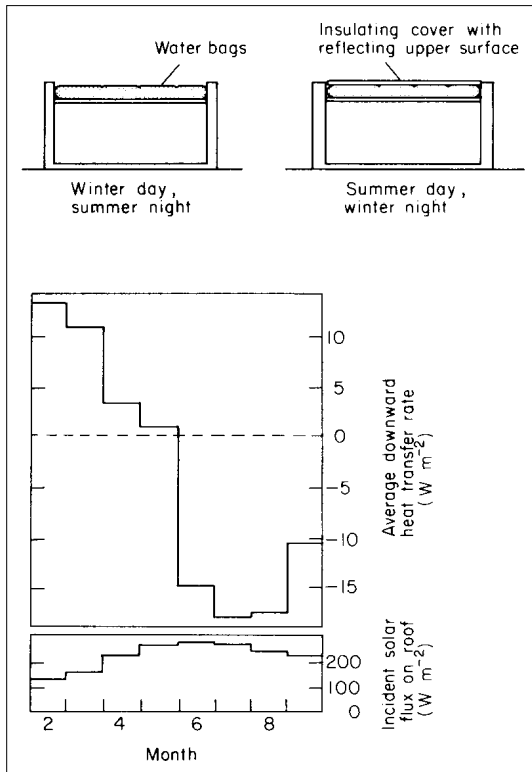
Water bags

Winter day, summer night

Insulating cover with reflecting upper surface

Summer day, winter night

10
5
0
-5
-10
-15

Average downward heat transfer rate ($W\ m^{-2}$)

200
100
0

Incident solar flux on roof ($W\ m^{-2}$)

2
4
6
8

Month